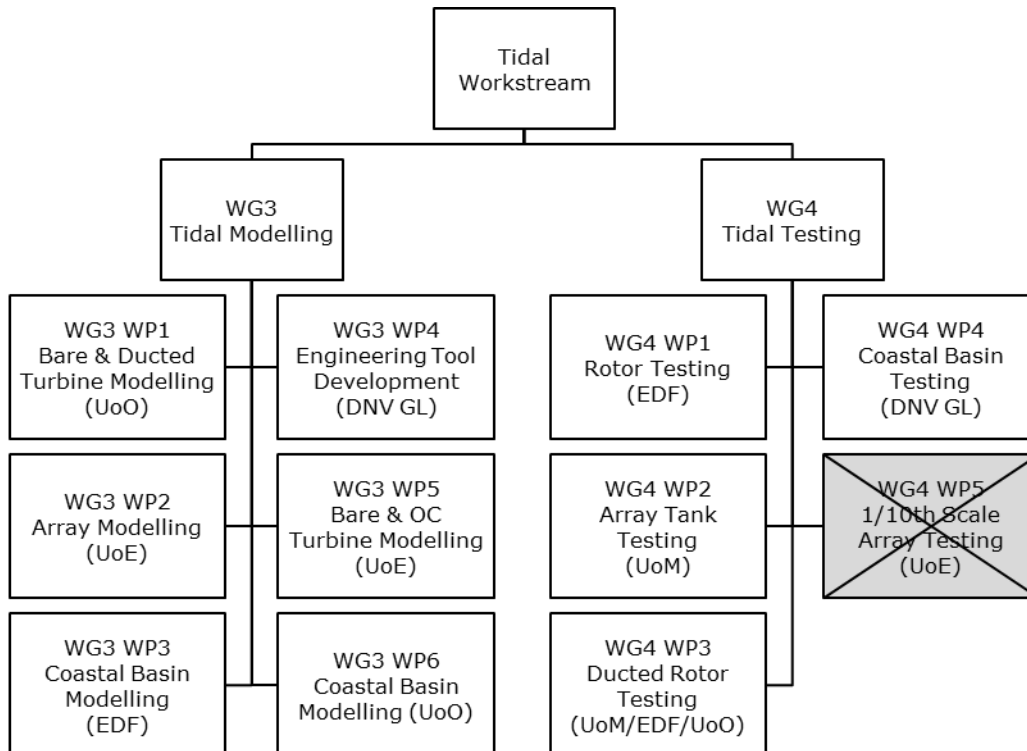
Tidal Workstream

WG3 Tidal Modelling

WG4 Tidal Testing

WG3 WP1 Bare & Ducted Turbine Modelling (UoO)

WG3 WP4 Engineering Tool Development (DNV GL)

WG3 WP2 Array Modelling (UoE)

WG3 WP5 Bare & OC Turbine Modelling (UoE)

WG3 WP3 Coastal Basin Modelling (EDF)

WG3 WP6 Coastal Basin Modelling (UoO)

WG4 WP1 Rotor Testing (EDF)

WG4 WP4 Coastal Basin Testing (DNV GL)

WG4 WP2 Array Tank Testing (UoM)

WG4 WP5 1/10th Scale Array Testing (UoE)

WG4 WP3 Ducted Rotor Testing (UoM/EDF/UoO)